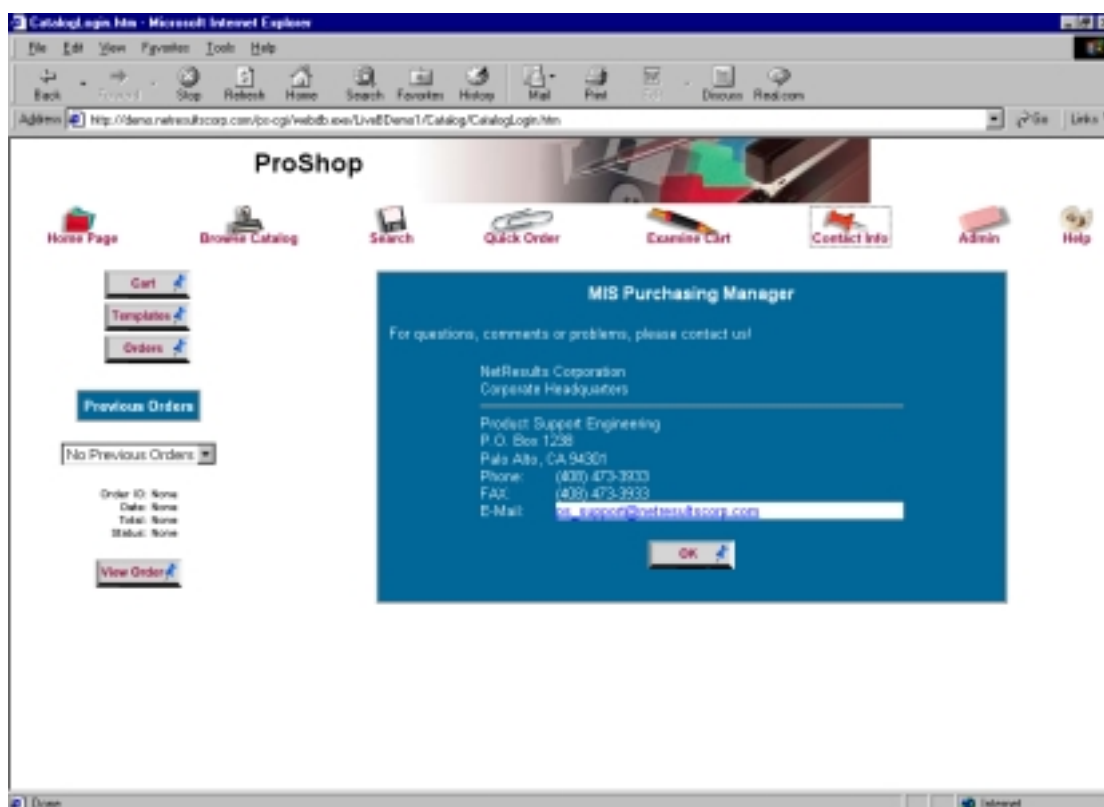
CatalogLogin.htm - Microsoft Internet Explorer

File Edit View Favorites Tools Help

Back Forward Stop Refresh Home Search Favorites History Mail Print Edit Discuss Real.com

Address http://demo.netresultscorp.com/ps-cgi/webdb.exe/Live8Demo1/Catalog/CatalogLogin.htm

Go Links

ProShop

Home Page Browse Catalog Search Quick Order Examine Cart Contact Info Admin Help

Cart

Templates

Orders

Previous Orders

No Previous Orders

Order ID: None
Date: None
Total: None
Status: None

View Order

MIS Purchasing Manager

For questions, comments or problems, please contact us!

NetResults Corporation
Corporate Headquarters

Product Support Engineering
P.O. Box 1238
Palo Alto, CA 94301
Phone: (408) 473-3933
FAX: (408) 473-3933
E-Mail: ps_support@netresultscorp.com

OK

Done

Internet